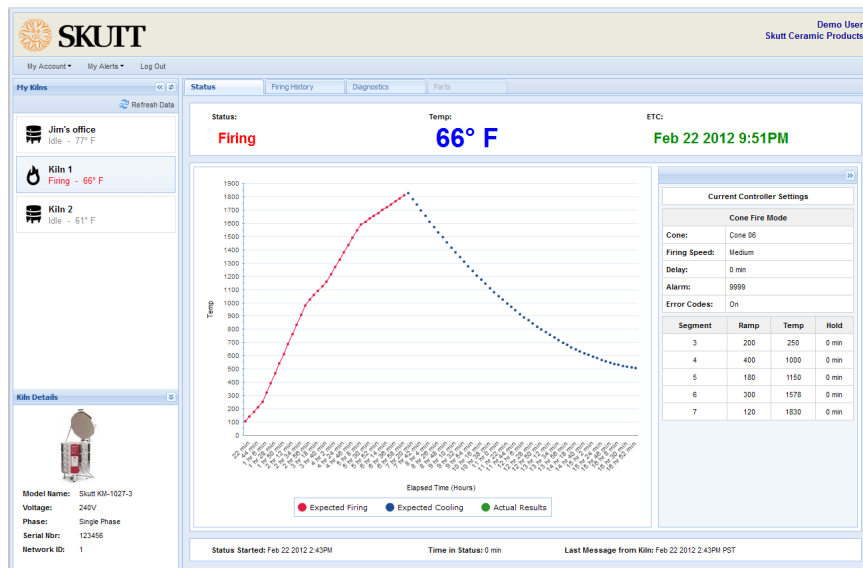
SKUTT

Demo User
Skutt Ceramic Products

My Account ▾ My Alerts ▾ Log Out

My Kilns

Refresh Data

Jim's office
Idle - 77° F

Kiln 1
Firing - 66° F

Kiln 2
Idle - 61° F

Kiln Details

Model Name: Skutt KM-1027-3
Voltage: 240V
Phase: Single Phase
Serial Nbr: 123456
Network ID: 1

Status | Firing History | Diagnostics | Parts

Status:
Firing

Temp:
66° F

ETC:
Feb 22 2012 9:51PM

1900
1800
1700
1600
1500
1400
1300
1200
1100
1000
900
800
700
600
500
400
300
200
100
0

Temp

Elapsed Time (Hours)

Expected Firing Expected Cooling Actual Results

Current Controller Settings

Cone Fire Mode

| Cone: | Cone 06 |
|---|---|
| Firing Speed: | Medium |
| Delay: | 0 min |
| Alarm: | 9999 |
| Error Codes: | On |

| Segment | Ramp | Temp | Hold |
|---|---|---|---|
| 3 | 200 | 250 | 0 min |
| 4 | 400 | 1000 | 0 min |
| 5 | 180 | 1150 | 0 min |
| 6 | 300 | 1578 | 0 min |
| 7 | 120 | 1830 | 0 min |

Status Started: Feb 22 2012 2:43PM Time in Status: 0 min Last Message from Kiln: Feb 22 2012 2:43PM PST